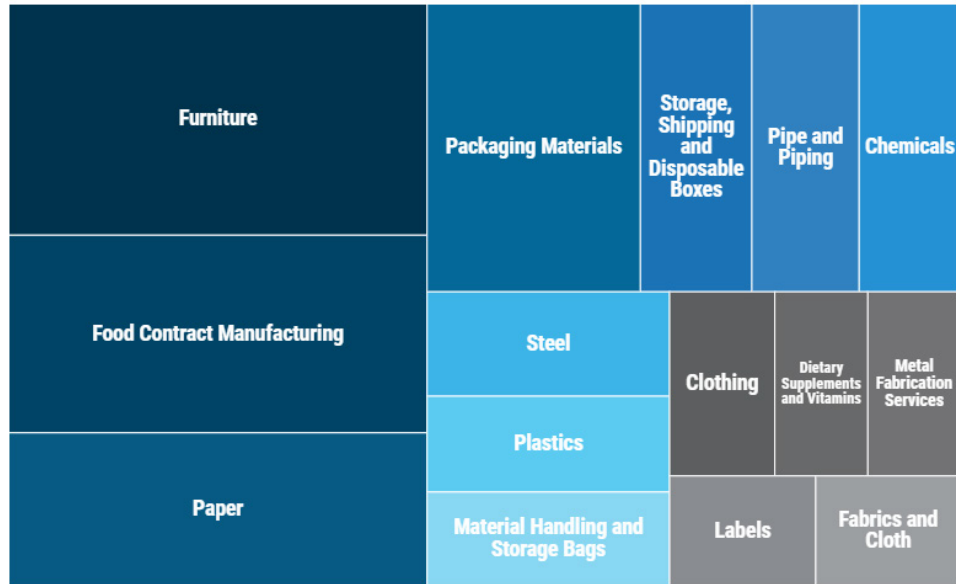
Furniture

Food Contract Manufacturing

Paper

Packaging Materials

Storage, Shipping and Disposable Boxes

Pipe and Piping

Chemicals

Steel

Plastics

Material Handling and Storage Bags

Clothing

Dietary Supplements and Vitamins

Metal Fabrication Services

Labels

Fabrics and Cloth